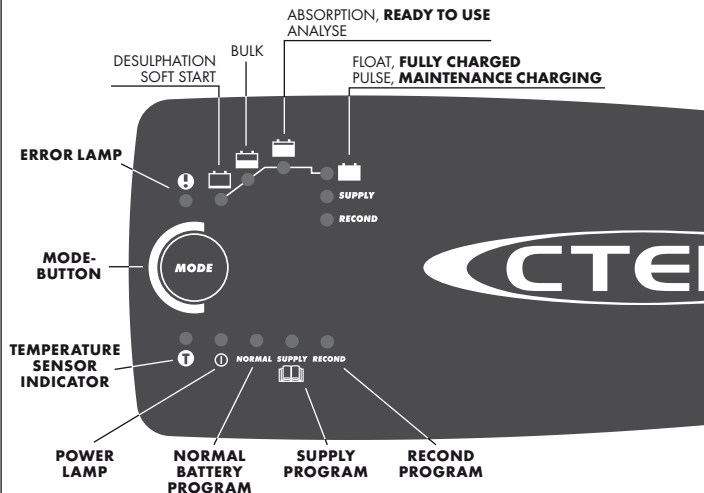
ABSORPTION, **READY TO USE**
ANALYSE

BULK

DESULPHATION
SOFT START

FLOAT, **FULLY CHARGED**
PULSE, **MAINTENANCE CHARGING**

ERROR LAMP

SUPPLY

RECOND

MODE-BUTTON

MODE

CTE

TEMPERATURE SENSOR INDICATOR

NORMAL SUPPLY RECOND

POWER LAMP

NORMAL BATTERY PROGRAM

SUPPLY PROGRAM

RECOND PROGRAM